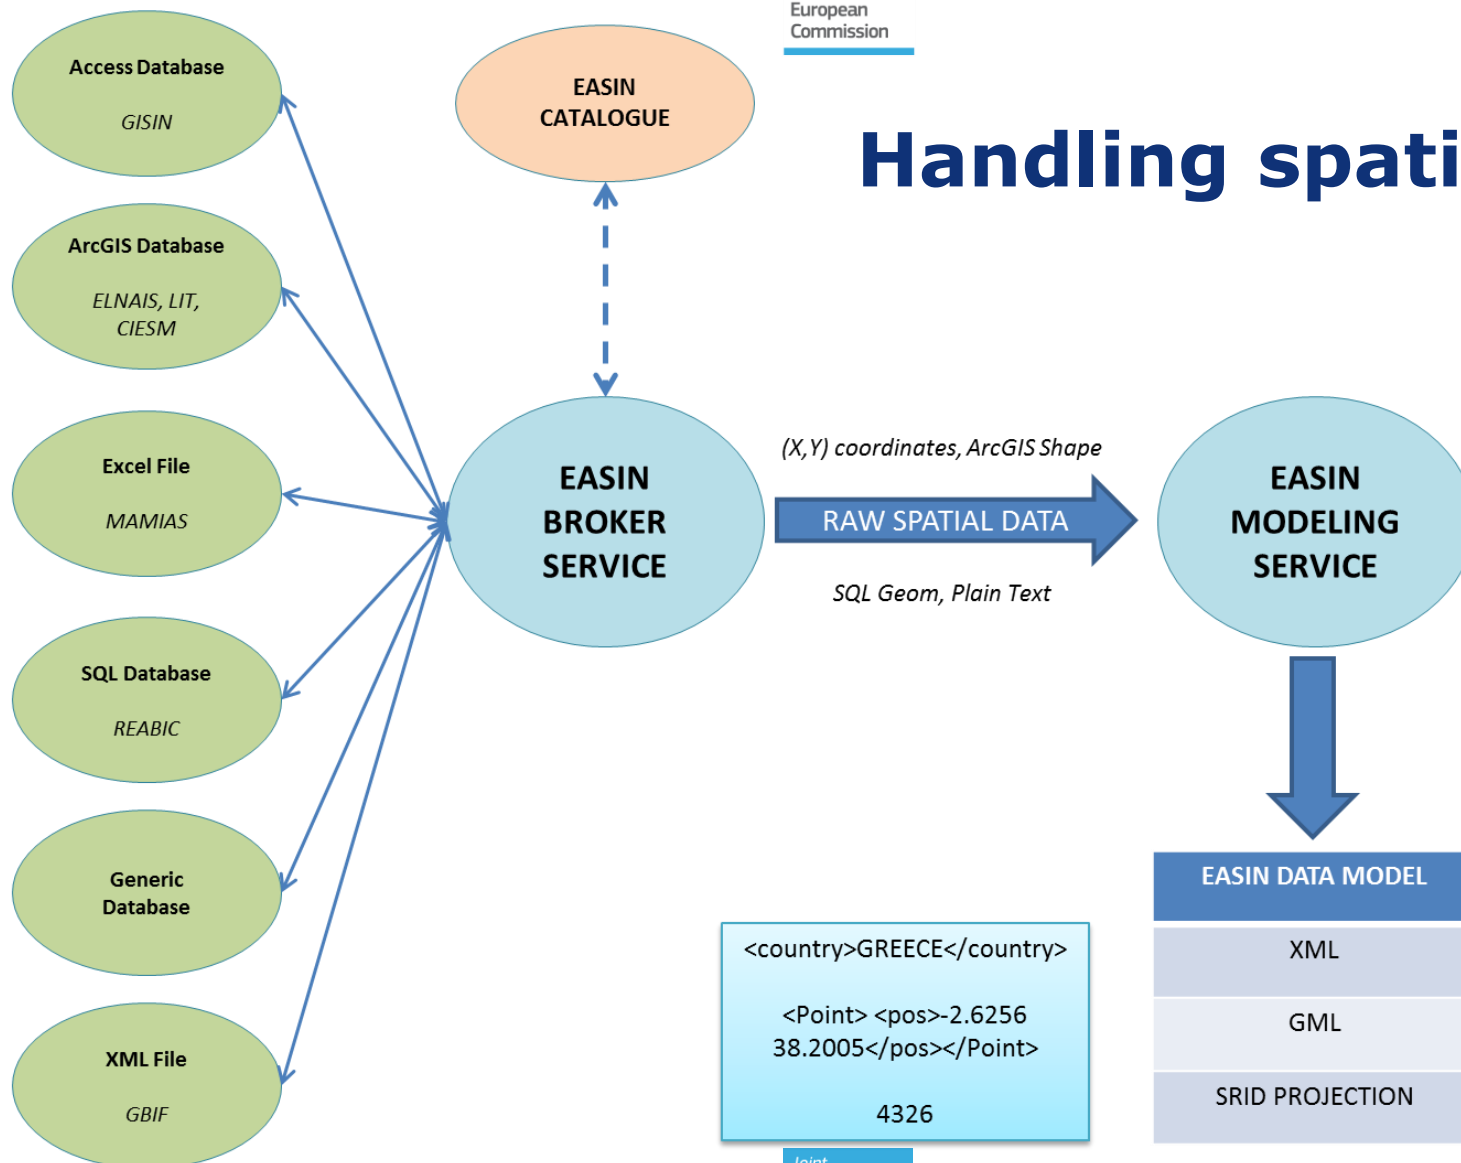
European Commission

Handling spati

Access Database

GISIN

ArcGIS Database

ELNAIS, LIT, CIESM

Excel File

MAMIAS

SQL Database

REABIC

Generic Database

XML File

GBIF

EASIN CATALOGUE

EASIN BROKER SERVICE

(X,Y) coordinates, ArcGIS Shape

RAW SPATIAL DATA

SQL Geom, Plain Text

EASIN MODELING SERVICE

| EASIN DATA MODEL |
|---|
| XML |
| GML |
| SRID PROJECTION |

<country>GREECE</country>

<Point> <pos>-2.6256 38.2005</pos></Point>

4326

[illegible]